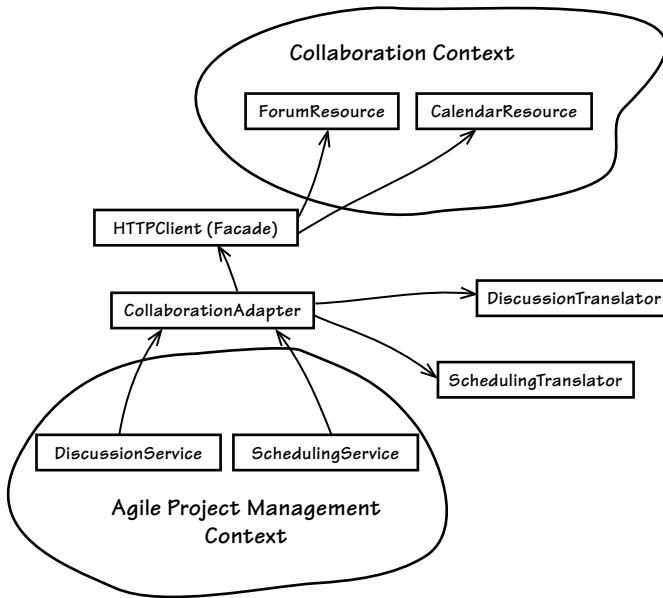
Collaboration Context

ForumResource

CalendarResource

HTTPClient (Facade)

CollaborationAdapter

DiscussionTranslator

SchedulingTranslator

DiscussionService

SchedulingService

Agile Project Management Context